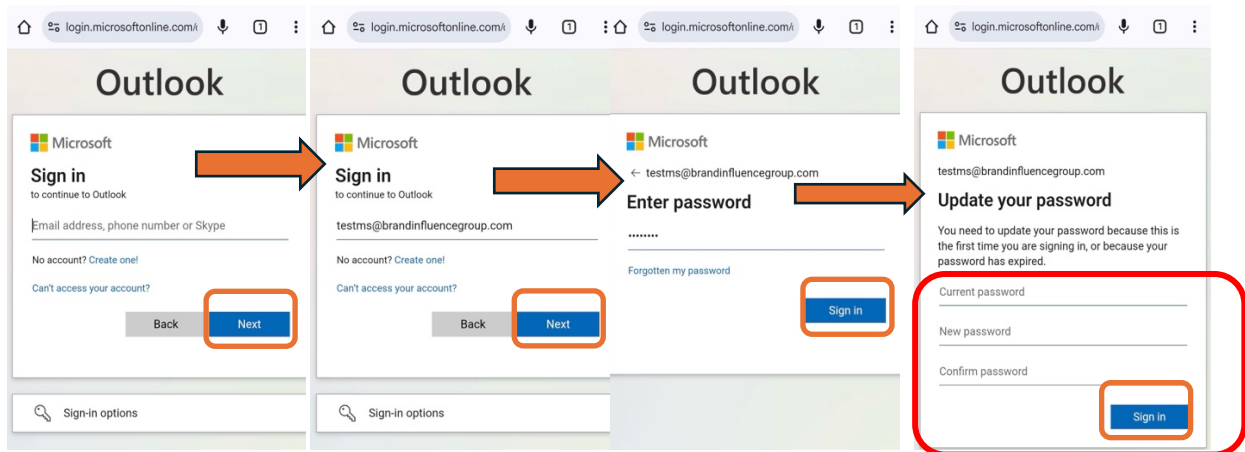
login.microsoftonline.com/

1

Outlook

Microsoft

Sign in

to continue to Outlook

Email address, phone number or Skype

No account? Create one!

Can't access your account?

Back

Next

Sign-in options

login.microsoftonline.com/

1

Outlook

Microsoft

Sign in

to continue to Outlook

testms@brandinfluencegroup.com

No account? Create one!

Can't access your account?

Back

Next

Sign-in options

login.microsoftonline.com/

1

Outlook

Microsoft

← testms@brandinfluencegroup.com

Enter password

••••••••

Forgotten my password

Sign in

login.microsoftonline.com/

1

Outlook

Microsoft

testms@brandinfluencegroup.com

Update your password

You need to update your password because this is the first time you are signing in, or because your password has expired.

Current password

New password

Confirm password

Sign in